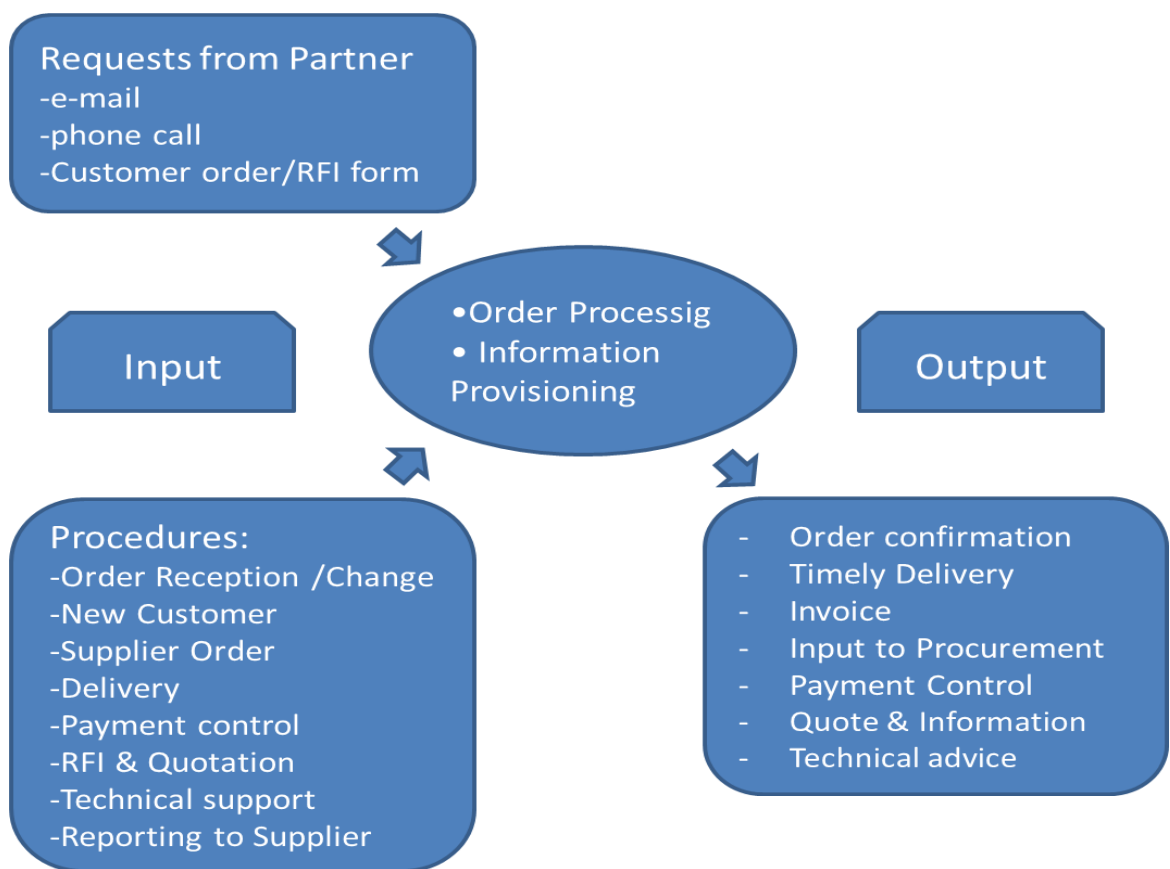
Requests from Partner
-e-mail
-phone call
-Customer order/RFI form

Input

•Order Processig
• Information Provisioning

Output

Procedures:
-Order Reception /Change
-New Customer
-Supplier Order
-Delivery
-Payment control
-RFI & Quotation
-Technical support
-Reporting to Supplier

- Order confirmation
- Timely Delivery
- Invoice
- Input to Procurement
- Payment Control
- Quote & Information
- Technical advice